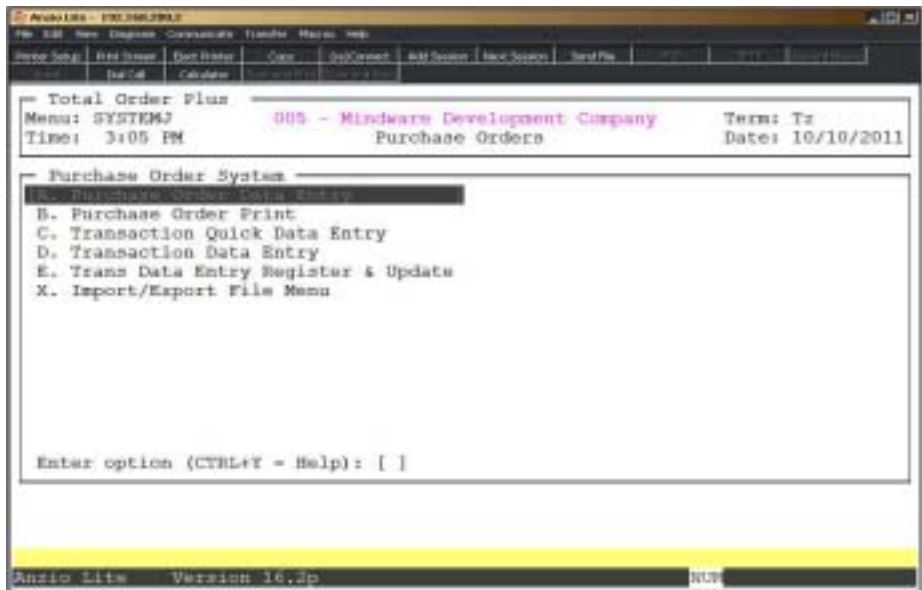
Anzio Lite - 192.168.200.2
File Edit View Diagnose Communicate Transfer Macros Help
Printer Setup | Print Screen | Eject Printer | Copy | DisConnect | Add Session | Next Session | Send File
Dial Call | Calculator

Total Order Plus
Menu: SYSTEMJ 005 - Mindware Development Company Term: Tz
Time: 3:05 PM Purchase Orders Date: 10/10/2011

Purchase Order System
A. Purchase Order Data Entry
B. Purchase Order Print
C. Transaction Quick Data Entry
D. Transaction Data Entry
E. Trans Data Entry Register & Update
X. Import/Export File Menu

Enter option (CTRL+Y = Help): [ ]

Anzio Lite Version 16.2p NUM